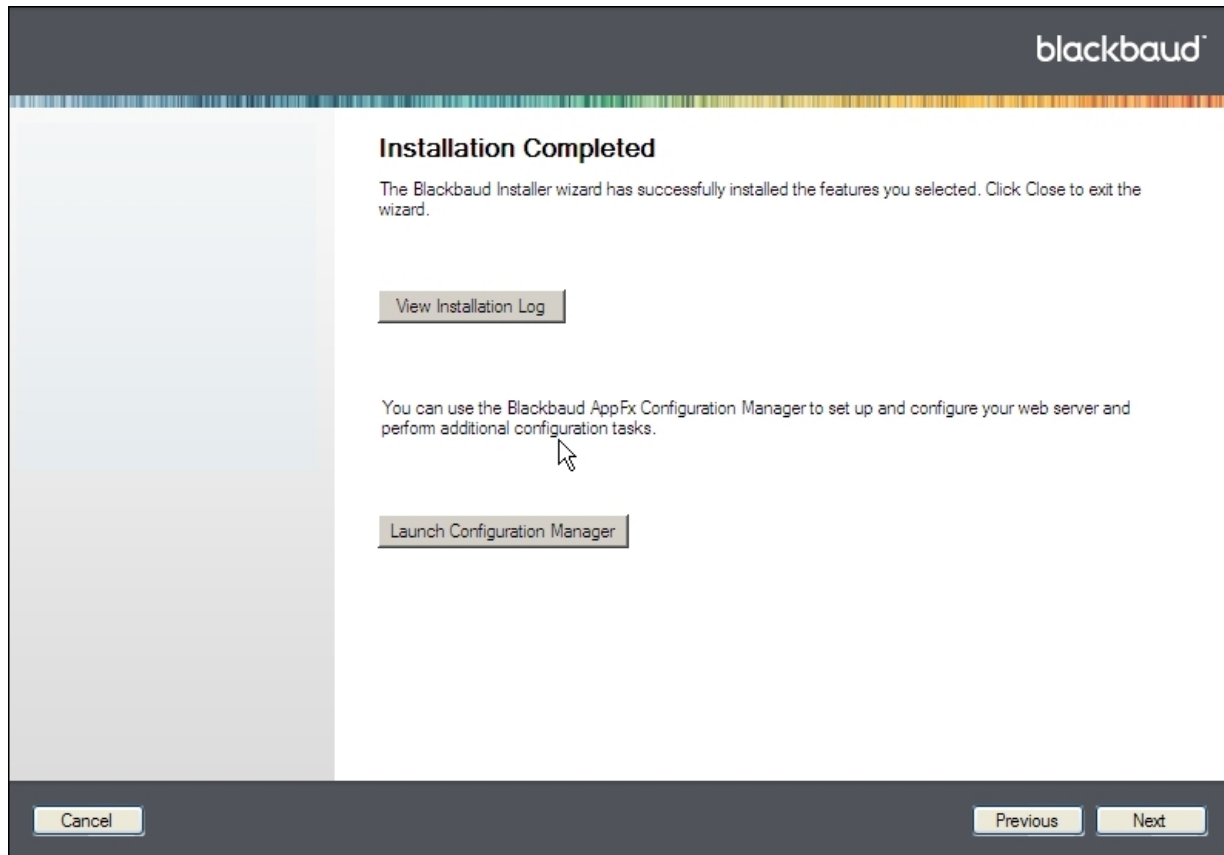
blackbaud

Installation Completed

The Blackbaud Installer wizard has successfully installed the features you selected. Click Close to exit the wizard.

View Installation Log

You can use the Blackbaud AppFx Configuration Manager to set up and configure your web server and perform additional configuration tasks.

Launch Configuration Manager

Cancel

Previous

Next